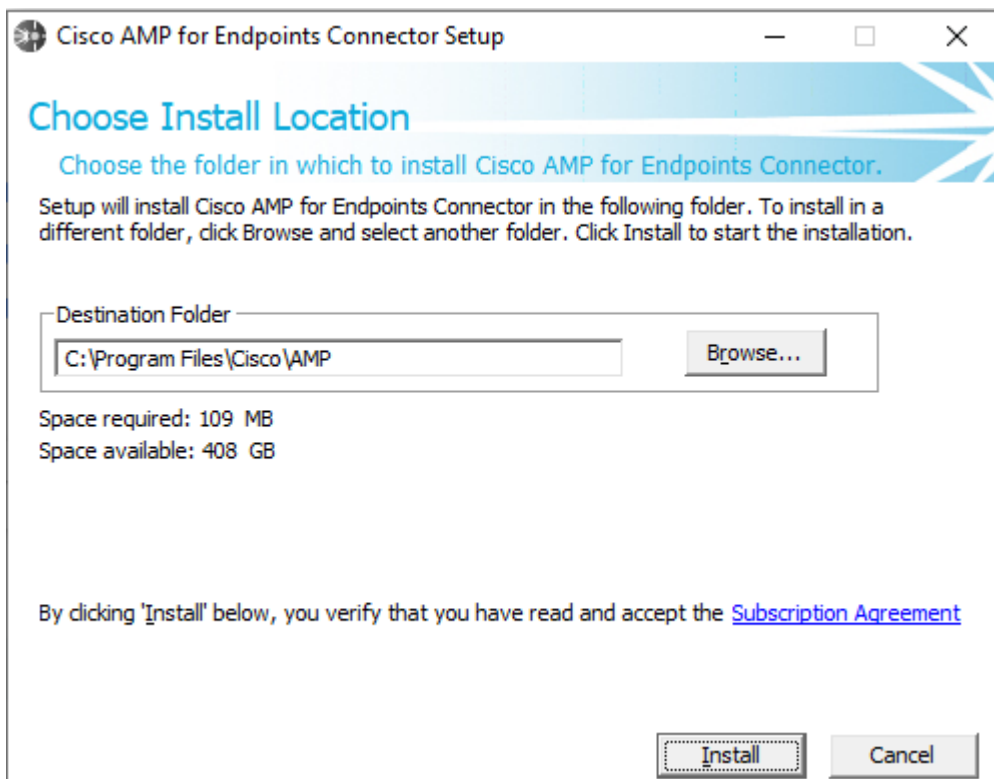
Cisco AMP for Endpoints Connector Setup

Choose Install Location

Choose the folder in which to install Cisco AMP for Endpoints Connector.

Setup will install Cisco AMP for Endpoints Connector in the following folder. To install in a different folder, click Browse and select another folder. Click Install to start the installation.

Destination Folder

C:\Program Files\Cisco\AMP

Browse...

Space required: 109 MB
Space available: 408 GB

By clicking 'Install' below, you verify that you have read and accept the Subscription Agreement

Install

Cancel